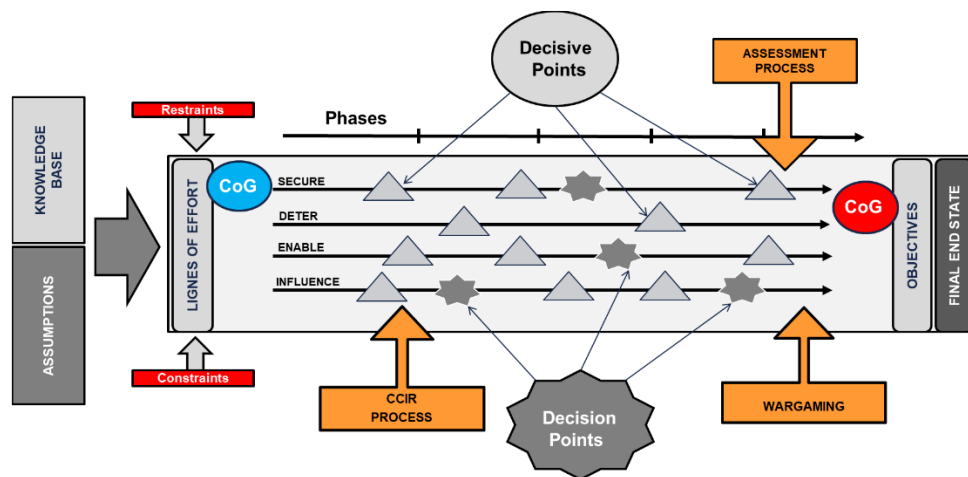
Decisive Points

ASSESSMENT PROCESS

KNOWLEDGE BASE

ASSUMPTIONS

Restraints

Phases

LIGNES OF EFFORT

CoG

SECURE

DETER

ENABLE

INFLUENCE

CoG

OBJECTIVES

FINAL END STATE

Constraints

CCIR PROCESS

Decision Points

WARGAMING